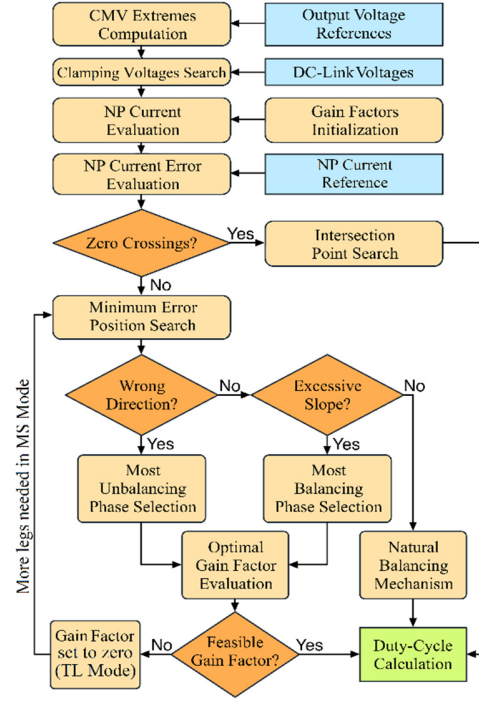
CMV Extremes Computation

Output Voltage References

Clamping Voltages Search

DC-Link Voltages

NP Current Evaluation

Gain Factors Initialization

NP Current Error Evaluation

NP Current Reference

Zero Crossings?

Yes

Intersection Point Search

No

Minimum Error Position Search

More legs needed in MS Mode

Wrong Direction?

No

Excessive Slope?

No

Yes

Yes

Most Unbalancing Phase Selection

Most Balancing Phase Selection

Optimal Gain Factor Evaluation

Natural Balancing Mechanism

Gain Factor set to zero (TL Mode)

No

Feasible Gain Factor?

Yes

Duty-Cycle Calculation